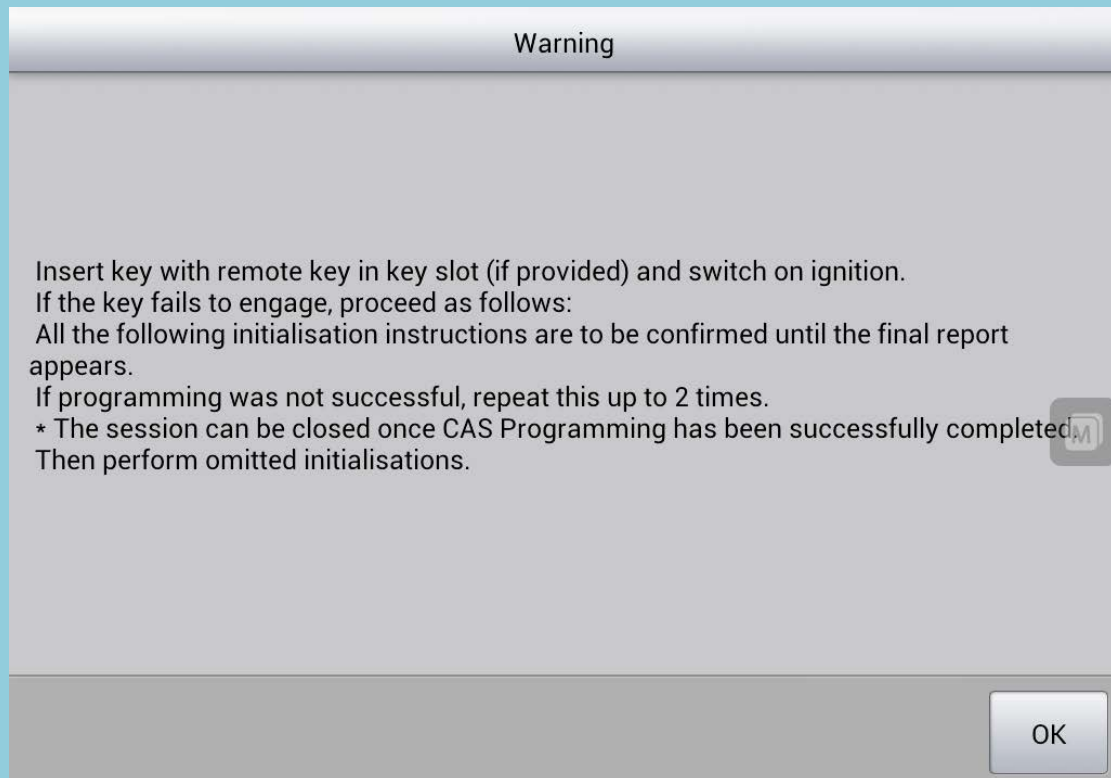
Warning

Insert key with remote key in key slot (if provided) and switch on ignition.
If the key fails to engage, proceed as follows:
All the following initialisation instructions are to be confirmed until the final report appears.
If programming was not successful, repeat this up to 2 times.
* The session can be closed once CAS Programming has been successfully completed.
Then perform omitted initialisations.

M

OK